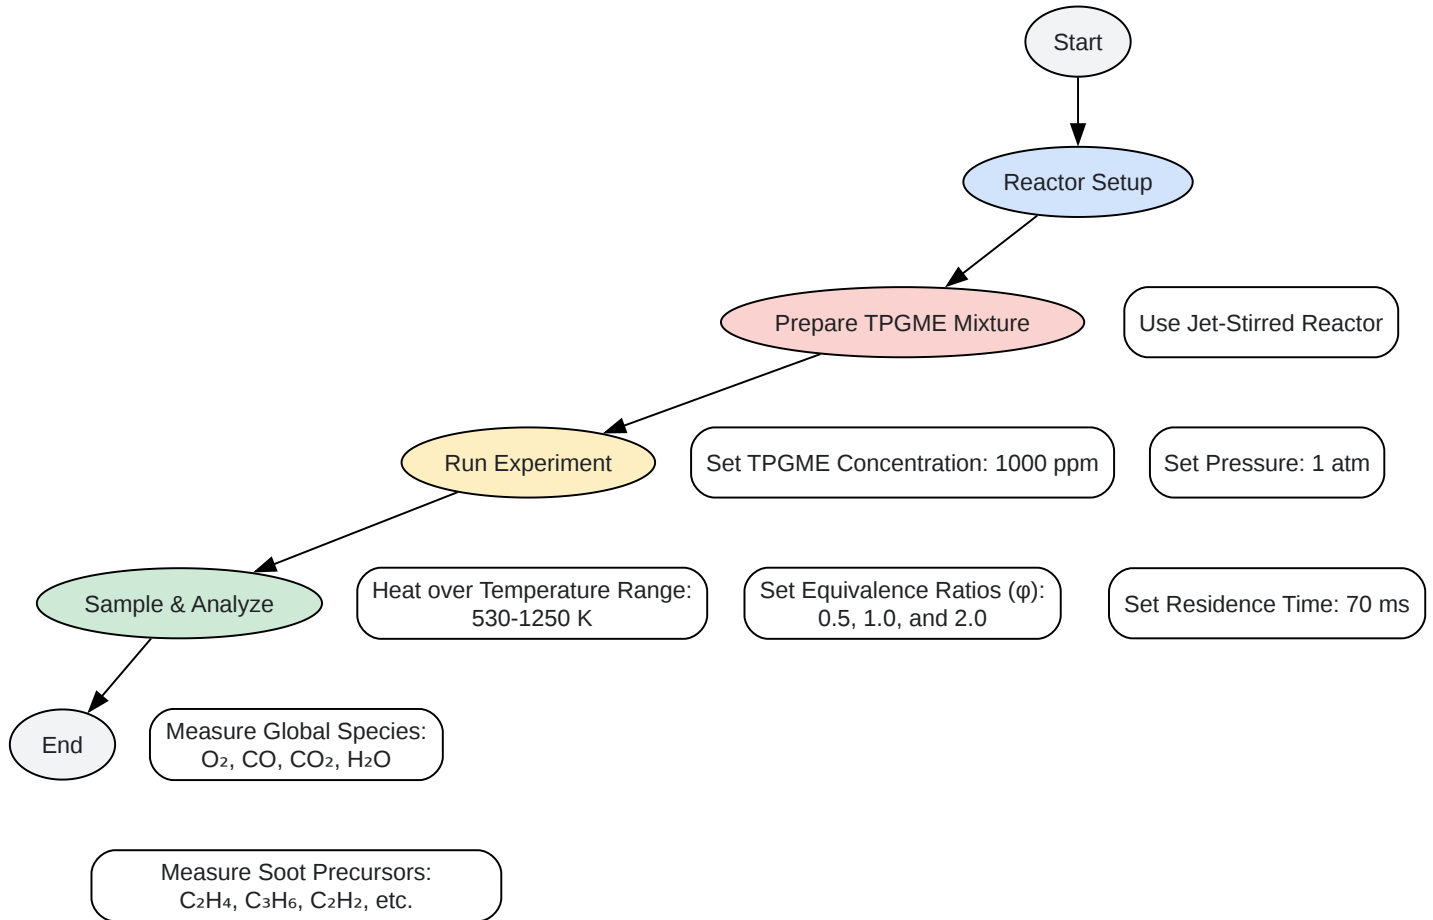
Start

Reactor Setup

Prepare TPGME Mixture

Use Jet-Stirred Reactor

Run Experiment

Set TPGME Concentration: 1000 ppm

Set Pressure: 1 atm

Sample & Analyze

Heat over Temperature Range: 530-1250 K

Set Equivalence Ratios (φ): 0.5, 1.0, and 2.0

Set Residence Time: 70 ms

End

Measure Global Species: $O_2$, CO, $CO_2$, $H_2O$

Measure Soot Precursors: $C_2H_4$, $C_3H_6$, $C_2H_2$, etc.